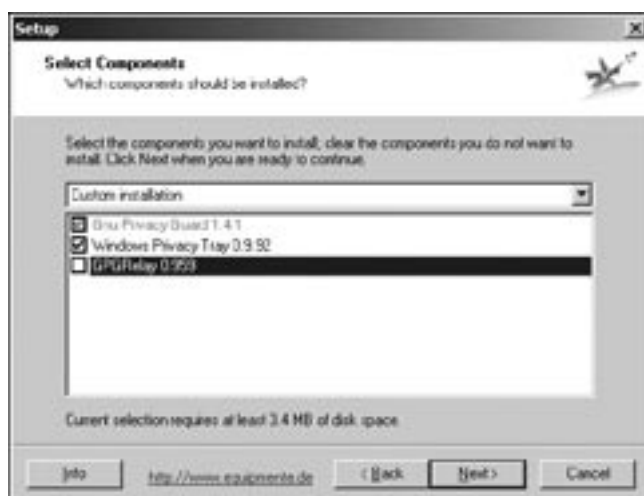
Setup

Select Components
Which components should be installed?

Select the components you want to install, clear the components you do not want to install. Click Next when you are ready to continue.

Custom installation

Gnu Privacy Guard 1.4.1
Windows Privacy Tray 0.9.92
GPGRelay 0.959

Current selection requires at least 3.4 MB of disk space.

Info
http://www.equipmente.de
< Back
Next >
Cancel